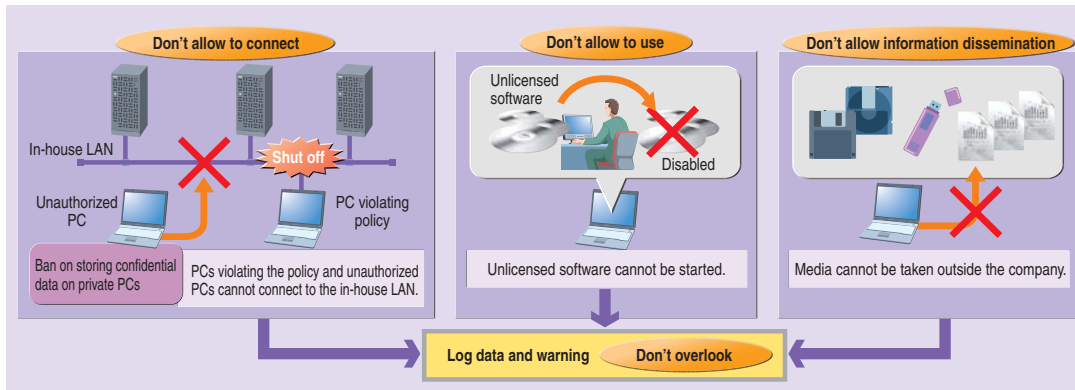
Don't allow to connect

In-house LAN

Shut off

Unauthorized PC

PC violating policy

Ban on storing confidential data on private PCs

PCs violating the policy and unauthorized PCs cannot connect to the in-house LAN.

Don't allow to use

Unlicensed software

Disabled

Unlicensed software cannot be started.

Don't allow information dissemination

Media cannot be taken outside the company.

Log data and warning

Don't overlook